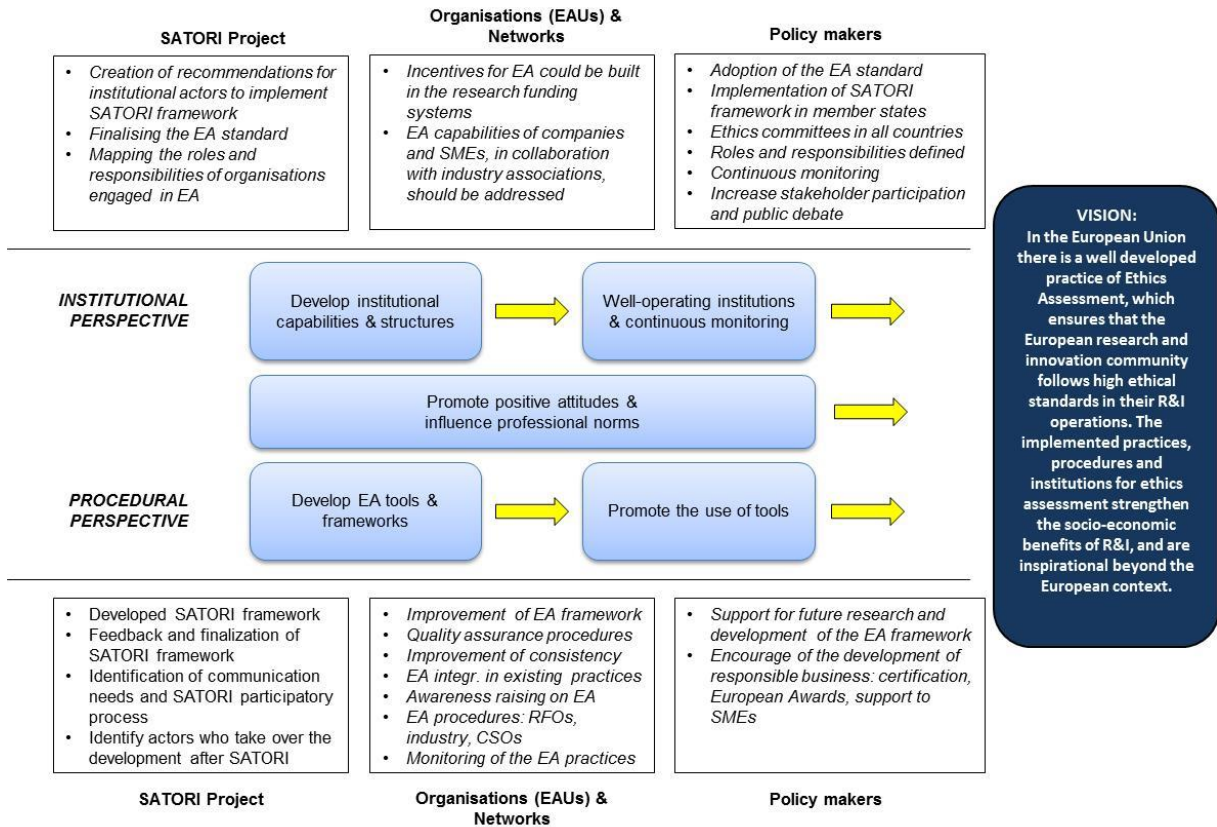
SATORI Project

Organisations (EAUs) & Networks

Policy makers

- Creation of recommendations for institutional actors to implement SATORI framework
- Finalising the EA standard
- Mapping the roles and responsibilities of organisations engaged in EA

- Incentives for EA could be built in the research funding systems
- EA capabilities of companies and SMEs, in collaboration with industry associations, should be addressed

- Adoption of the EA standard
- Implementation of SATORI framework in member states
- Ethics committees in all countries
- Roles and responsibilities defined
- Continuous monitoring
- Increase stakeholder participation and public debate

VISION:
In the European Union there is a well developed practice of Ethics Assessment, which ensures that the European research and innovation community follows high ethical standards in their R&I operations. The implemented practices, procedures and institutions for ethics assessment strengthen the socio-economic benefits of R&I, and are inspirational beyond the European context.

INSTITUTIONAL PERSPECTIVE

Develop institutional capabilities & structures

Well-operating institutions & continuous monitoring

Promote positive attitudes & influence professional norms

PROCEDURAL PERSPECTIVE

Develop EA tools & frameworks

Promote the use of tools

- Developed SATORI framework
- Feedback and finalization of SATORI framework
- Identification of communication needs and SATORI participatory process
- Identify actors who take over the development after SATORI

- Improvement of EA framework
- Quality assurance procedures
- Improvement of consistency
- EA integr. in existing practices
- Awareness raising on EA
- EA procedures: RFOs, industry, CSOs
- Monitoring of the EA practices

- Support for future research and development of the EA framework
- Encourage of the development of responsible business: certification, European Awards, support to SMEs

SATORI Project

Organisations (EAUs) & Networks

Policy makers